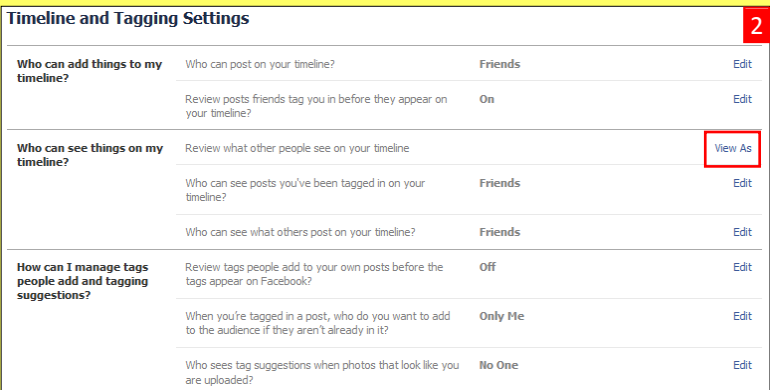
Timeline and Tagging Settings

2

| | | | |
|---|---|---|---|
| Who can add things to my timeline? | Who can post on your timeline? | Friends | Edit |
| | Review posts friends tag you in before they appear on your timeline? | On | Edit |
| Who can see things on my timeline? | Review what other people see on your timeline | | View As |
| | Who can see posts you've been tagged in on your timeline? | Friends | Edit |
| | Who can see what others post on your timeline? | Friends | Edit |
| How can I manage tags people add and tagging suggestions? | Review tags people add to your own posts before the tags appear on Facebook? | Off | Edit |
| | When you're tagged in a post, who do you want to add to the audience if they aren't already in it? | Only Me | Edit |
| | Who sees tag suggestions when photos that look like you are uploaded? | No One | Edit |